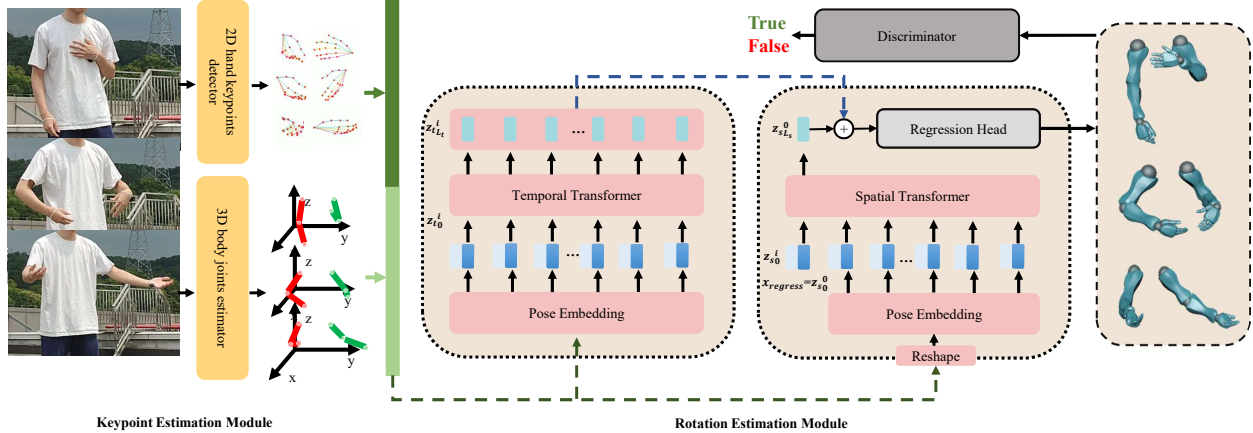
True
False

Discriminator

2D hand keypoints detector

3D body joints estimator

z
y
z
y
z
x
y

$z_{t_{L_t}}^i$

...

Temporal Transformer

$z_{t_0}^i$

...

Pose Embedding

$z_{s_{L_s}}^0$

Regression Head

Spatial Transformer

$z_{s_0}^i$

...

$x_{regress}=z_{s_0}^0$

Pose Embedding

Reshape

Keypoint Estimation Module

Rotation Estimation Module